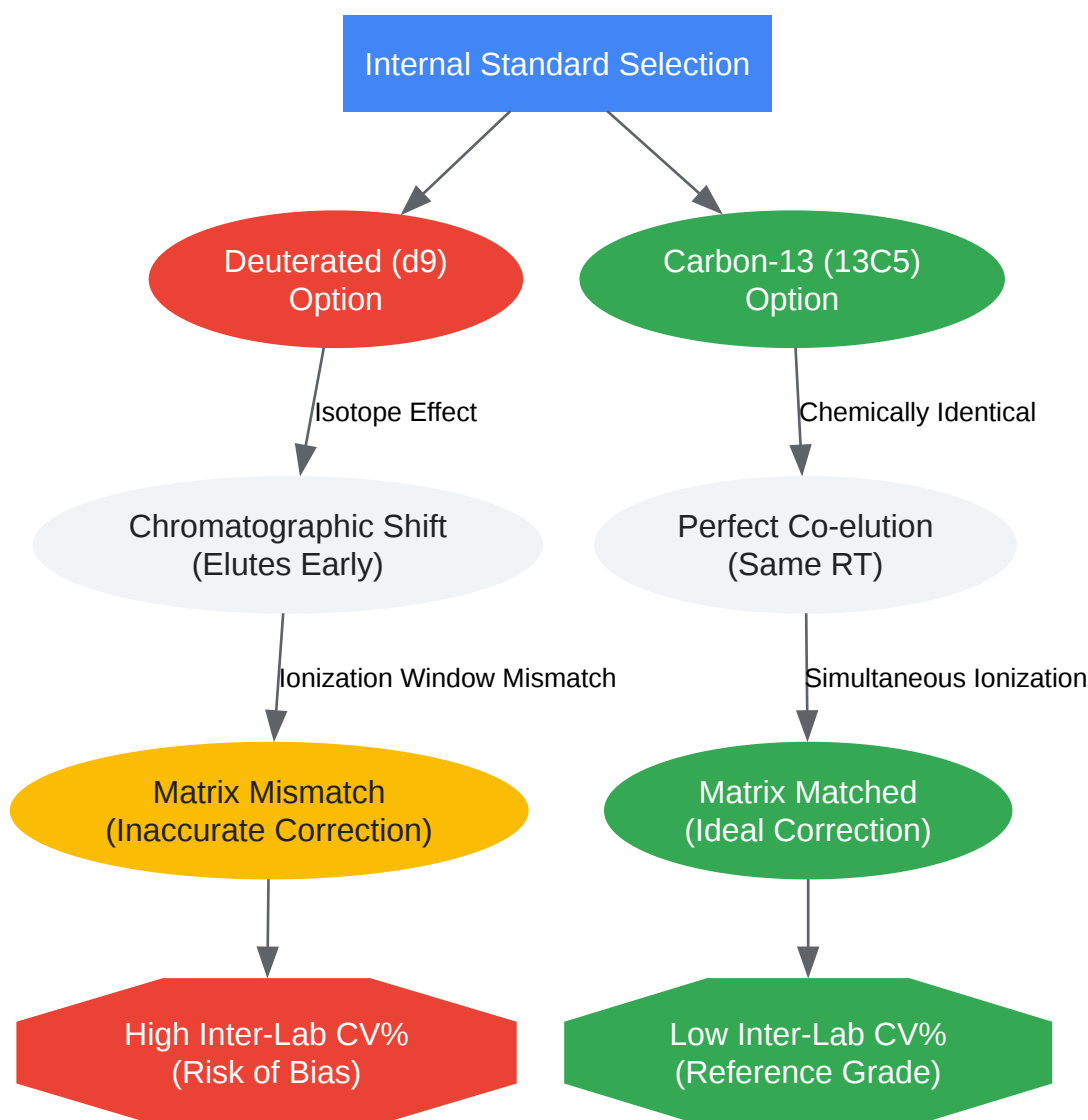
Internal Standard Selection

Deuterated (d9)
Option

Carbon-13 (13C5)
Option

Isotope Effect

Chemically Identical

Chromatographic Shift
(Elutes Early)

Perfect Co-elution
(Same RT)

Ionization Window Mismatch

Simultaneous Ionization

Matrix Mismatch
(Inaccurate Correction)

Matrix Matched
(Ideal Correction)

High Inter-Lab CV%
(Risk of Bias)

Low Inter-Lab CV%
(Reference Grade)